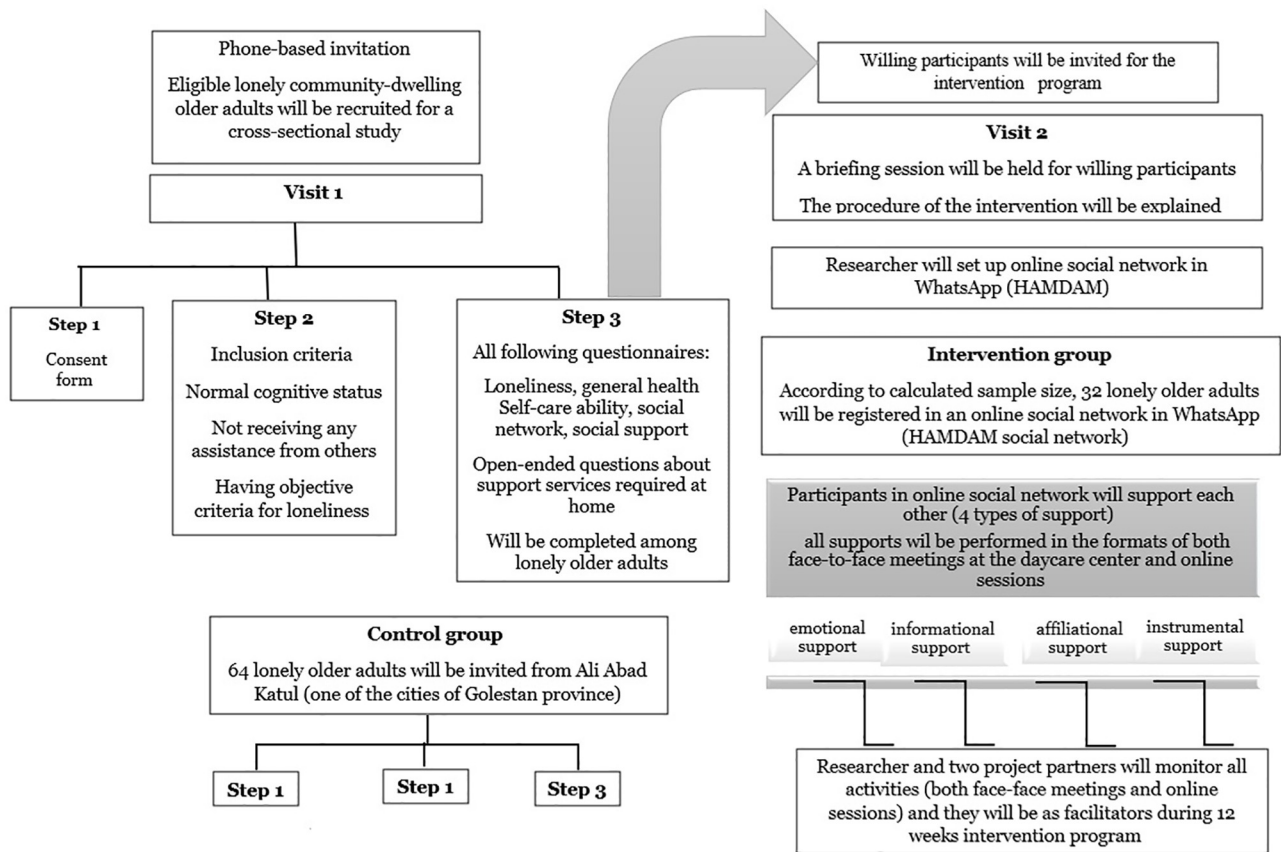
Phone-based invitation

Eligible lonely community-dwelling older adults will be recruited for a cross-sectional study

Visit 1

Step 1

Consent form

Step 2

Inclusion criteria

Normal cognitive status

Not receiving any assistance from others

Having objective criteria for loneliness

Step 3

All following questionnaires:

Loneliness, general health Self-care ability, social network, social support

Open-ended questions about support services required at home

Will be completed among lonely older adults

Control group

64 lonely older adults will be invited from Ali Abad Katul (one of the cities of Golestan province)

Step 1

Step 1

Step 3

Willing participants will be invited for the intervention program

Visit 2

A briefing session will be held for willing participants

The procedure of the intervention will be explained

Researcher will set up online social network in WhatsApp (HAMDAM)

Intervention group

According to calculated sample size, 32 lonely older adults will be registered in an online social network in WhatsApp (HAMDAM social network)

Participants in online social network will support each other (4 types of support)

all supports wil be performed in the formats of both face-to-face meetings at the daycare center and online sessions

emotional support

informational support

affiliational support

instrumental support

Researcher and two project partners will monitor all activities (both face-face meetings and online sessions) and they will be as facilitators during 12 weeks intervention program